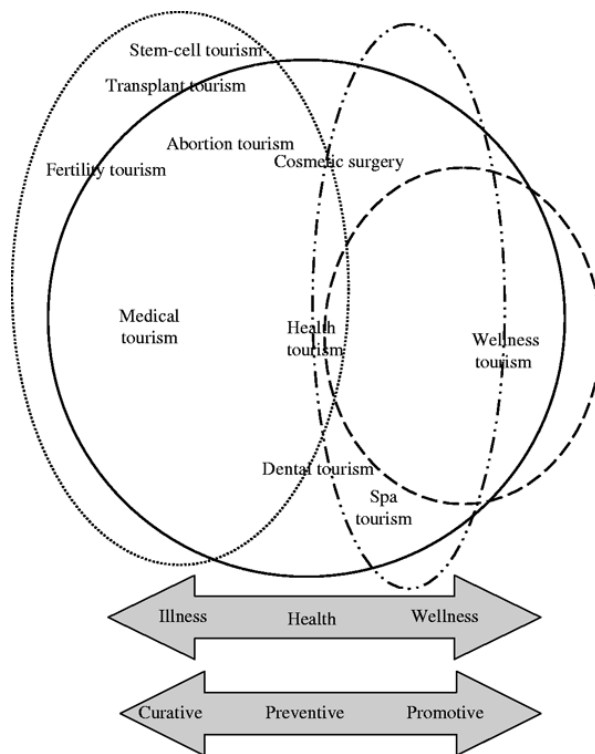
Stem-cell tourism

Transplant tourism

Abortion tourism

Fertility tourism

Cosmetic surgery

Medical tourism

Health tourism

Wellness tourism

Dental tourism

Spa tourism

Illness

Health

Wellness

Curative

Preventive

Promotive